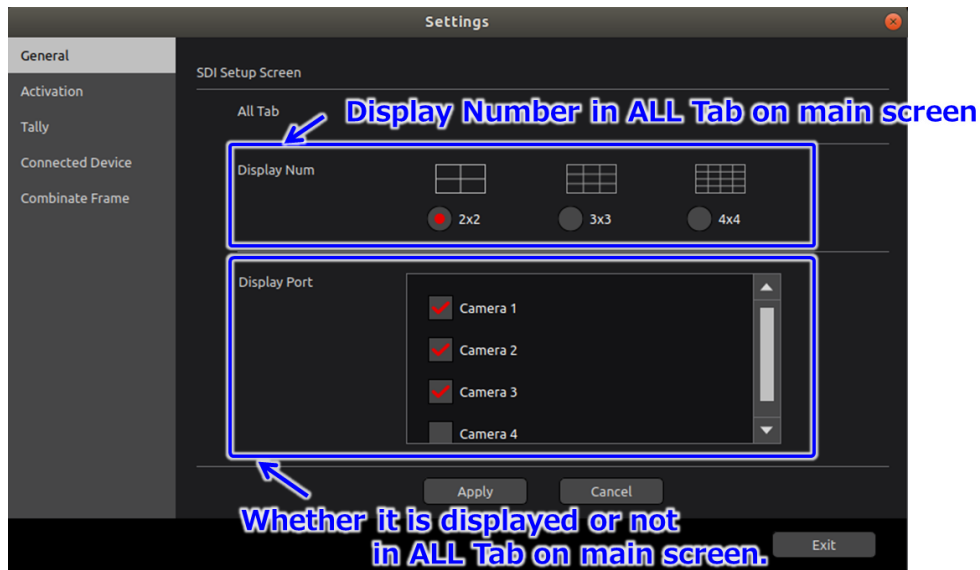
Settings

General
Activation
Tally
Connected Device
Combinate Frame

SDI Setup Screen

All Tab

Display Number in ALL Tab on main screen

Display Num

2x2
3x3
4x4

Display Port

Camera 1
Camera 2
Camera 3
Camera 4

Apply
Cancel

Whether it is displayed or not in ALL Tab on main screen.

Exit